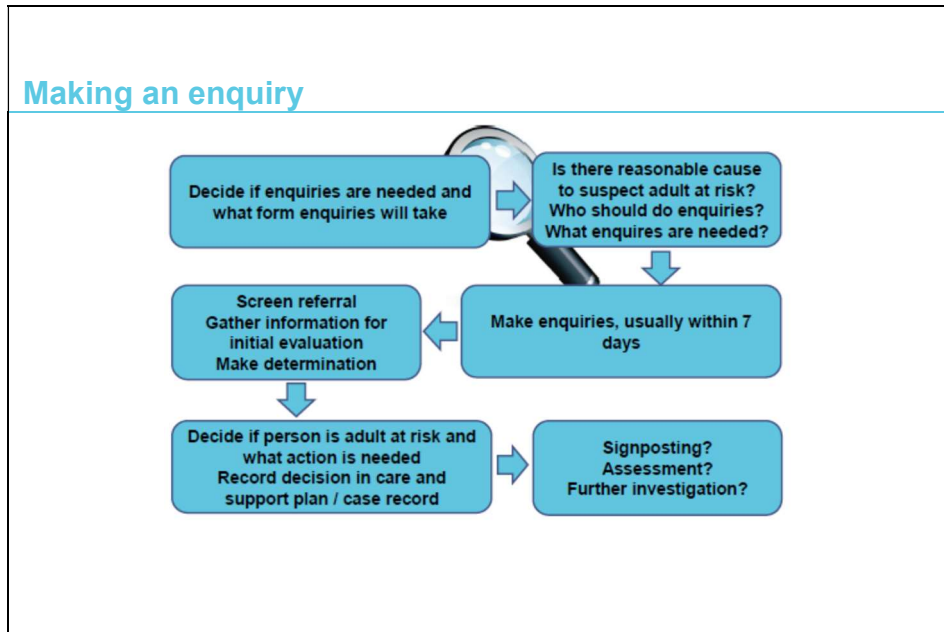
Making an enquiry

Decide if enquiries are needed and what form enquiries will take

Is there reasonable cause to suspect adult at risk?
Who should do enquiries?
What enquires are needed?

Make enquiries, usually within 7 days

Screen referral
Gather information for initial evaluation
Make determination

Decide if person is adult at risk and what action is needed
Record decision in care and support plan / case record

Signposting?
Assessment?
Further investigation?